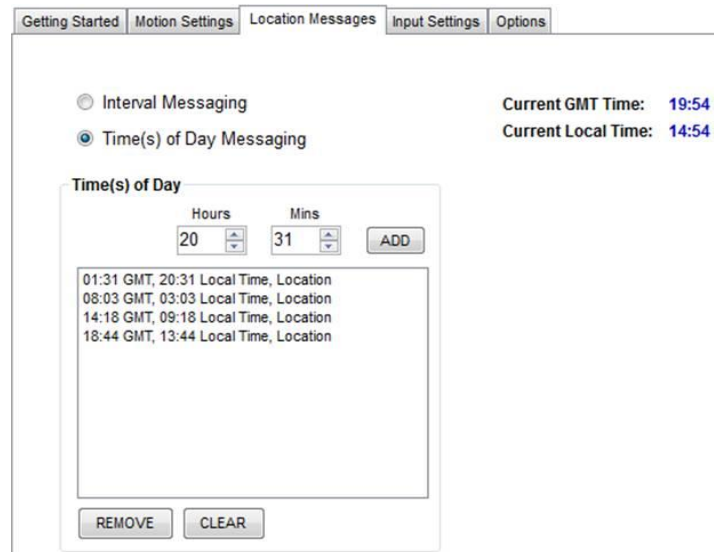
Getting Started | Motion Settings | Location Messages | Input Settings | Options

Interval Messaging

Time(s) of Day Messaging

Current GMT Time: 19:54
Current Local Time: 14:54

Time(s) of Day

Hours 20
Mins 31
ADD

01:31 GMT, 20:31 Local Time, Location
08:03 GMT, 03:03 Local Time, Location
14:18 GMT, 09:18 Local Time, Location
18:44 GMT, 13:44 Local Time, Location

REMOVE CLEAR